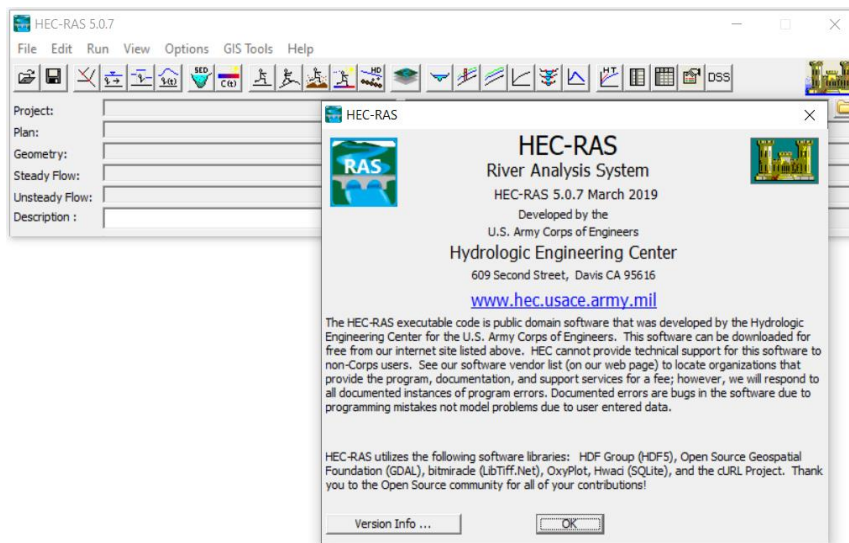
HEC-RAS 5.0.7

File Edit Run View Options GIS Tools Help

SED
C(t)
HD
HT
DSS

Project:
Plan:
Geometry:
Steady Flow:
Unsteady Flow:
Description :

HEC-RAS

RAS

HEC-RAS
River Analysis System
HEC-RAS 5.0.7 March 2019
Developed by the
U.S. Army Corps of Engineers
Hydrologic Engineering Center
609 Second Street, Davis CA 95616
www.hec.usace.army.mil

The HEC-RAS executable code is public domain software that was developed by the Hydrologic Engineering Center for the U.S. Army Corps of Engineers. This software can be downloaded for free from our internet site listed above. HEC cannot provide technical support for this software to non-Corps users. See our software vendor list (on our web page) to locate organizations that provide the program, documentation, and support services for a fee; however, we will respond to all documented instances of program errors. Documented errors are bugs in the software due to programming mistakes not model problems due to user entered data.

HEC-RAS utilizes the following software libraries: HDF Group (HDF5), Open Source Geospatial Foundation (GDAL), bitmiracle (LibTiff.Net), OxyPlot, Hwaci (SQLite), and the cURL Project. Thank you to the Open Source community for all of your contributions!

Version Info ...
OK